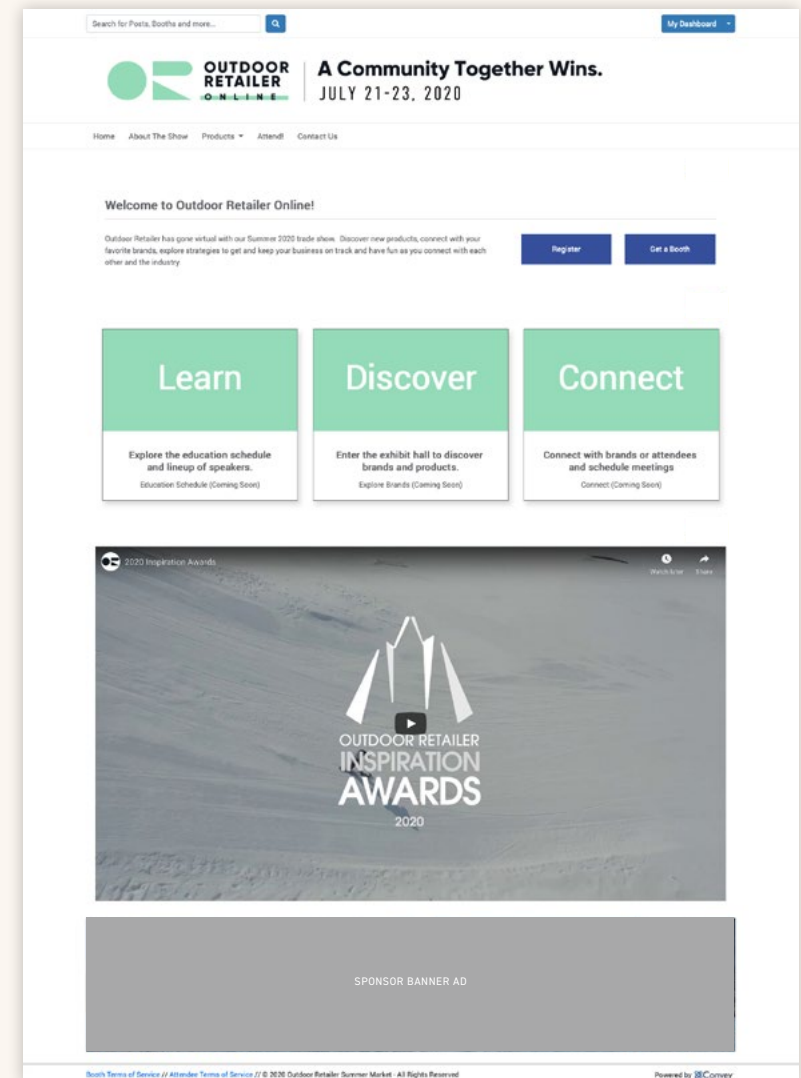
Search for Posts, Booths and more...

My Dashboard

OUTDOOR RETAILER ONLINE

A Community Together Wins.
JULY 21-23, 2020

Home About The Show Products Attend! Contact Us

Welcome to Outdoor Retailer Online!

Outdoor Retailer has gone virtual with our Summer 2020 trade show. Discover new products, connect with your favorite brands, explore strategies to get and keep your business on track and have fun as you connect with each other and the industry.

Register

Get a Booth

Learn

Explore the education schedule and lineup of speakers.

Education Schedule (Coming Soon)

Discover

Enter the exhibit hall to discover brands and products.

Explore Brands (Coming Soon)

Connect

Connect with brands or attendees and schedule meetings

Connect (Coming Soon)

2020 Inspiration Awards

Watch later

Share

OUTDOOR RETAILER
INSPIRATION
AWARDS
2020

SPONSOR BANNER AD

Booth Terms of Service // Attendee Terms of Service // © 2020 Outdoor Retailer Summer Market - All Rights Reserved

Powered by Convey